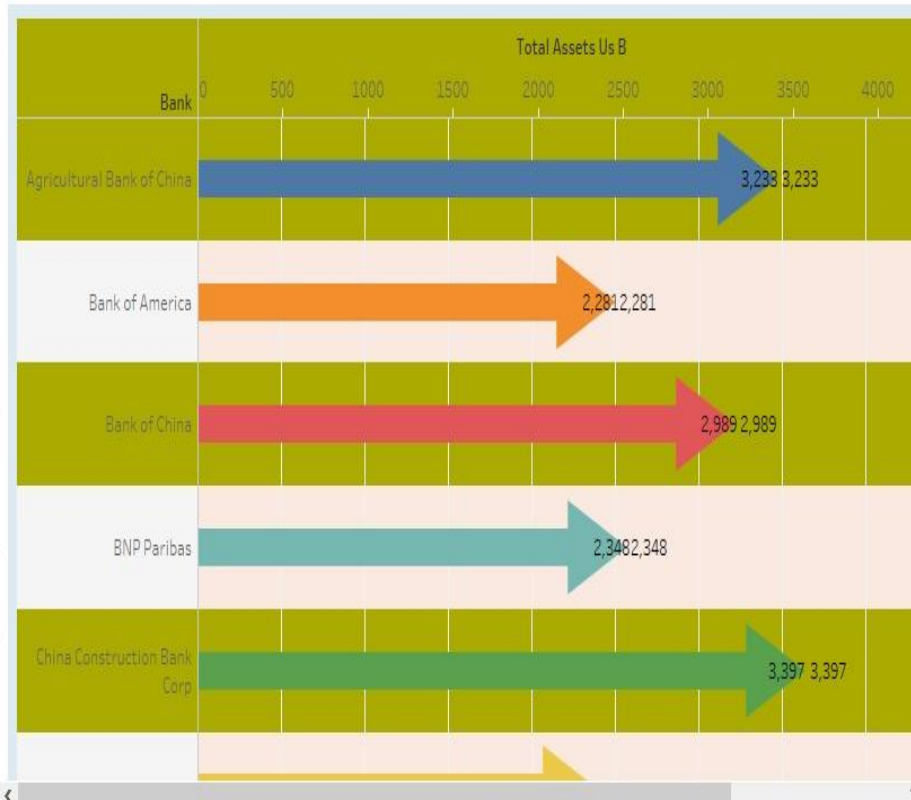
Total Assets Us B

Bank

0 500 1000 1500 2000 2500 3000 3500 4000

Agricultural Bank of China 3,233 3,233

Bank of America 2,2812,281

Bank of China 2,989 2,989

BNP Paribas 2,3482,348

China Construction Bank Corp 3,397 3,397